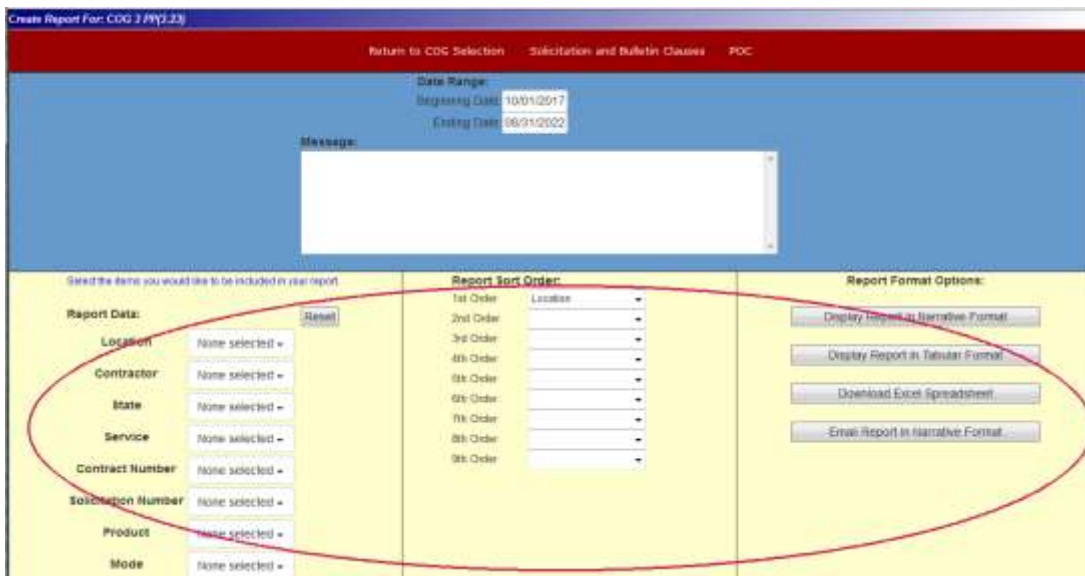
Create Report For: COG 3 PP(3.23)

Return to COG Selection Solicitation and Bulletin Clauses POC

Date Range:
Beginning Date: 10/01/2017
Ending Date: 08/31/2022

Message:

Select the items you would like to be included in your report

Report Data:
Reset

Location None selected
Contractor None selected
State None selected
Service None selected
Contract Number None selected
Solicitation Number None selected
Product None selected
Mode None selected

Report Sort Order:

1st Order Location
2nd Order
3rd Order
4th Order
5th Order
6th Order
7th Order
8th Order
9th Order

Report Format Options:

Display Report in Narrative Format
Display Report in Tabular Format
Download Excel Spreadsheet
Email Report in Narrative Format